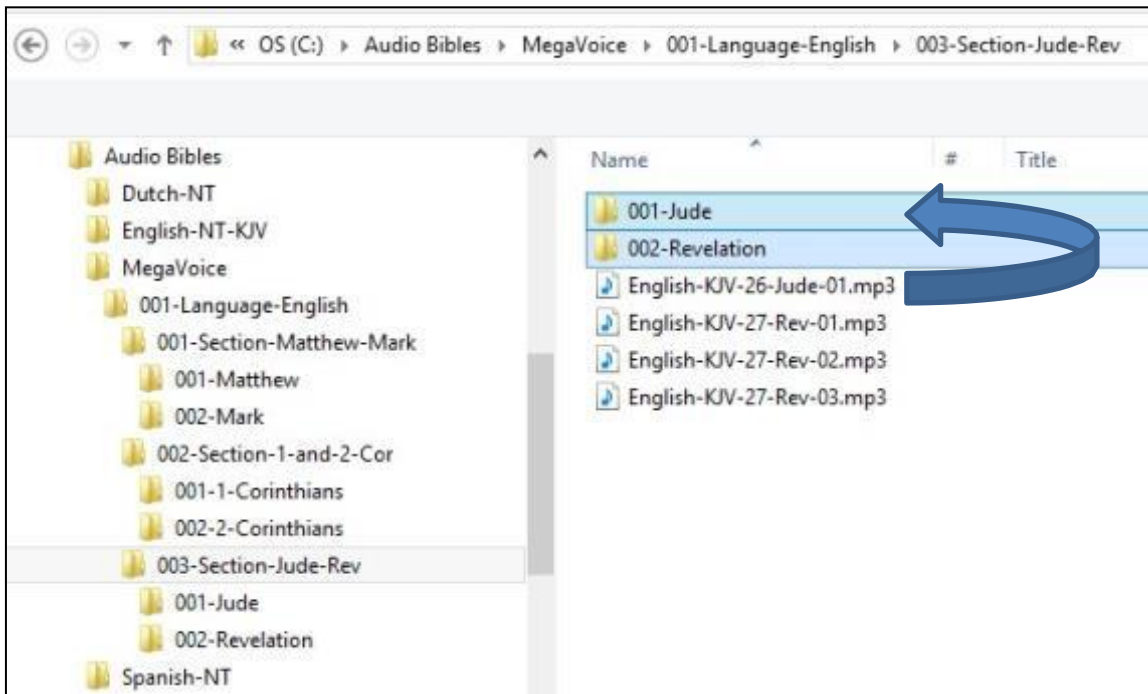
« OS (C:) › Audio Bibles › MegaVoice › 001-Language-English › 003-Section-Jude-Rev

Audio Bibles
Dutch-NT
English-NT-KJV
MegaVoice
001-Language-English
001-Section-Matthew-Mark
001-Matthew
002-Mark
002-Section-1-and-2-Cor
001-1-Corinthians
002-2-Corinthians
003-Section-Jude-Rev
001-Jude
002-Revelation
Spanish-NT

| Name | # | Title |
|---|---|---|
| 001-Jude | | |
| 002-Revelation | | |
| English-KJV-26-Jude-01.mp3 | | |
| English-KJV-27-Rev-01.mp3 | | |
| English-KJV-27-Rev-02.mp3 | | |
| English-KJV-27-Rev-03.mp3 | | |